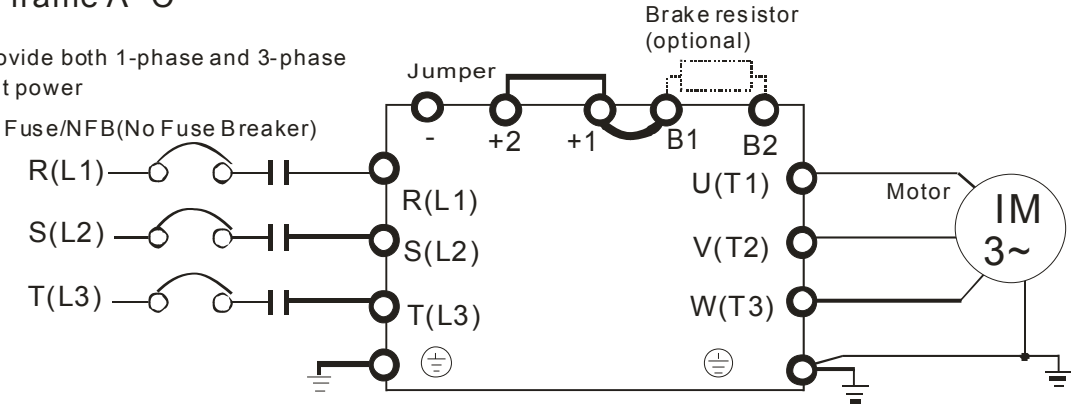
Frame A~C

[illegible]ovide both 1-phase and 3-phase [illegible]t power

Fuse/NFB(No Fuse Breaker)

R(L1)

S(L2)

T(L3)

Jumper

Brake resistor (optional)

-

+2

+1

B1

B2

R(L1)

S(L2)

T(L3)

U(T1)

V(T2)

W(T3)

Motor

IM
3~